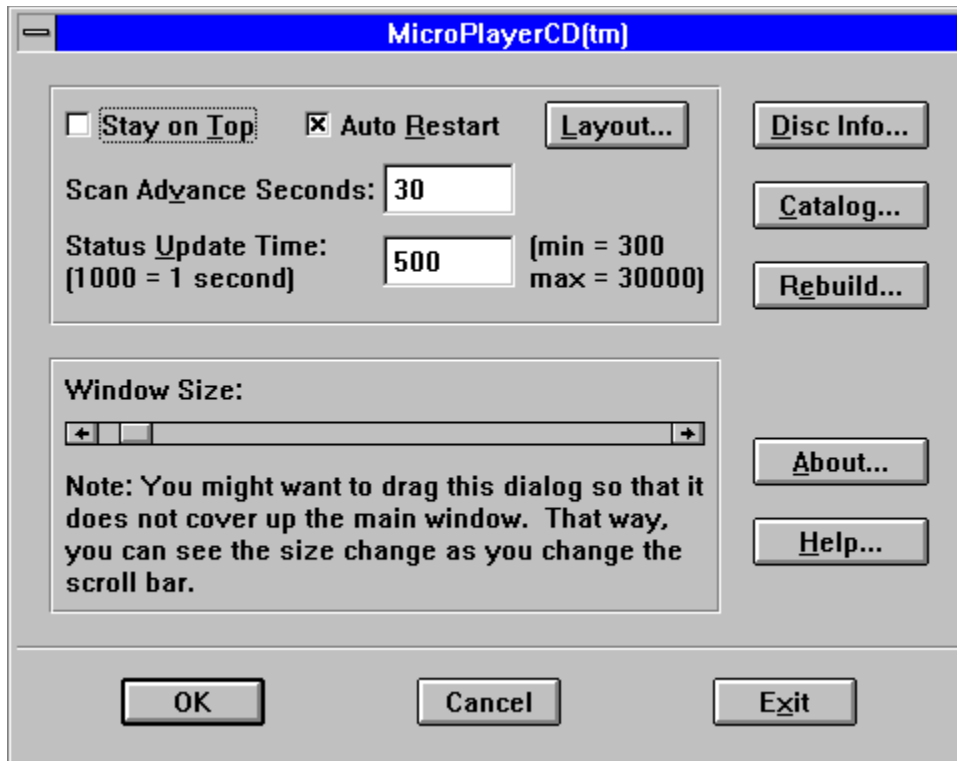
MicroPlayerCD(tm)

Stay on Top
Auto Restart
Layout...
Disc Info...

Scan Advance Seconds: 30
Catalog...

Status Update Time: (1000 = 1 second)
500
(min = 300 max = 30000)
Rebuild...

Window Size:

Note: You might want to drag this dialog so that it does not cover up the main window. That way, you can see the size change as you change the scroll bar.

About...
Help...

OK
Cancel
Exit